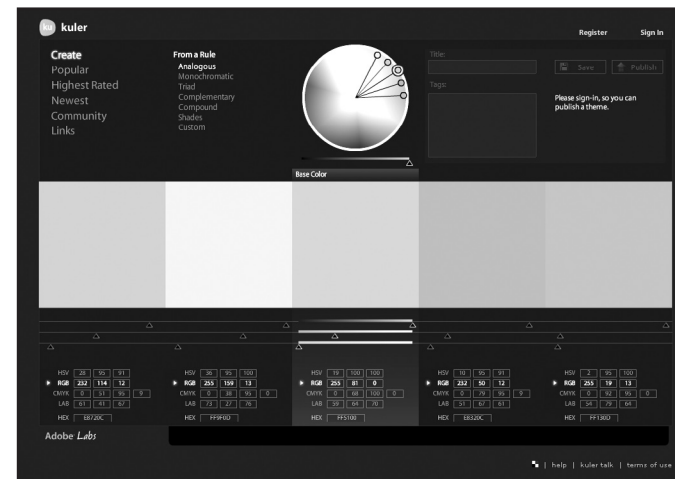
ku kuler

Register Sign In

Create
Popular
Highest Rated
Newest
Community
Links

From a Rule
Analogous
Monochromatic
Triad
Complementary
Compound
Shades
Custom

Base Color

Title:

Tags:

Save Publish

Please sign-in, so you can publish a theme.

| HSV | 28 | 95 | 91 | |
|---|---|---|---|---|
| RGB | 232 | 114 | 12 | |
| CMYK | 0 | 51 | 95 | 9 |
| LAB | 61 | 41 | 67 | |
| HEX | E8720C | | | |

| HSV | 36 | 95 | 100 | |
|---|---|---|---|---|
| RGB | 255 | 159 | 13 | |
| CMYK | 0 | 38 | 95 | 0 |
| LAB | 73 | 27 | 76 | |
| HEX | FF9F0D | | | |

| HSV | 19 | 100 | 100 | |
|---|---|---|---|---|
| RGB | 255 | 81 | 0 | |
| CMYK | 0 | 68 | 100 | 0 |
| LAB | 59 | 64 | 70 | |
| HEX | FF5100 | | | |

| HSV | 10 | 95 | 91 | |
|---|---|---|---|---|
| RGB | 232 | 50 | 12 | |
| CMYK | 0 | 79 | 95 | 9 |
| LAB | 51 | 67 | 61 | |
| HEX | E8320C | | | |

| HSV | 2 | 95 | 100 | |
|---|---|---|---|---|
| RGB | 255 | 19 | 13 | |
| CMYK | 0 | 92 | 95 | 0 |
| LAB | 54 | 79 | 64 | |
| HEX | FF130D | | | |

Adobe Labs

| help | kuler talk | terms of use